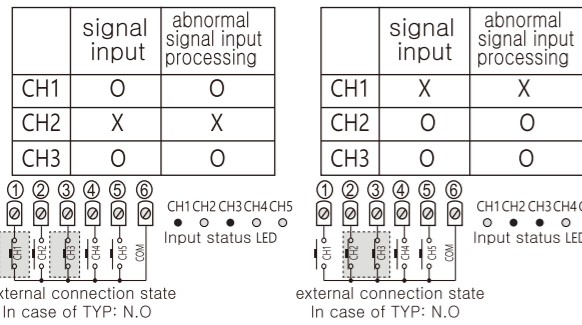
|  | signal input | abnormal signal input processing |
|---|---|---|
| CH1 | O | O |
| CH2 | X | X |
| CH3 | O | O |

① ② ③ ④ ⑤ ⑥

CH1 CH2 CH3 CH4 CH5 COM

CH1 CH2 CH3 CH4 CH5

Input status LED

external connection state
In case of TYP: N.O

|  | signal input | abnormal signal input processing |
|---|---|---|
| CH1 | X | X |
| CH2 | O | O |
| CH3 | O | O |

① ② ③ ④ ⑤ ⑥

CH1 CH2 CH3 CH4 CH5 COM

CH1 CH2 CH3 CH4 C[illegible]

Input status LED

external connection state
In case of TYP: N.O